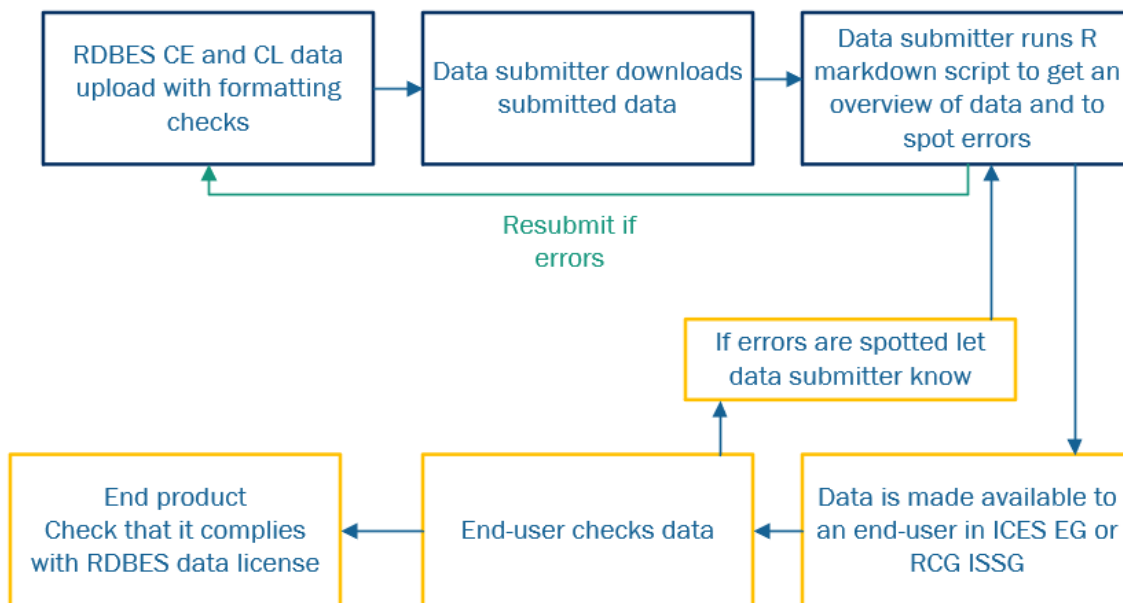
RDBES CE and CL data upload with formatting checks

Data submitter downloads submitted data

Data submitter runs R markdown script to get an overview of data and to spot errors

Resubmit if errors

If errors are spotted let data submitter know

End product
Check that it complies with RDBES data license

End-user checks data

Data is made available to an end-user in ICES EG or RCG ISSG